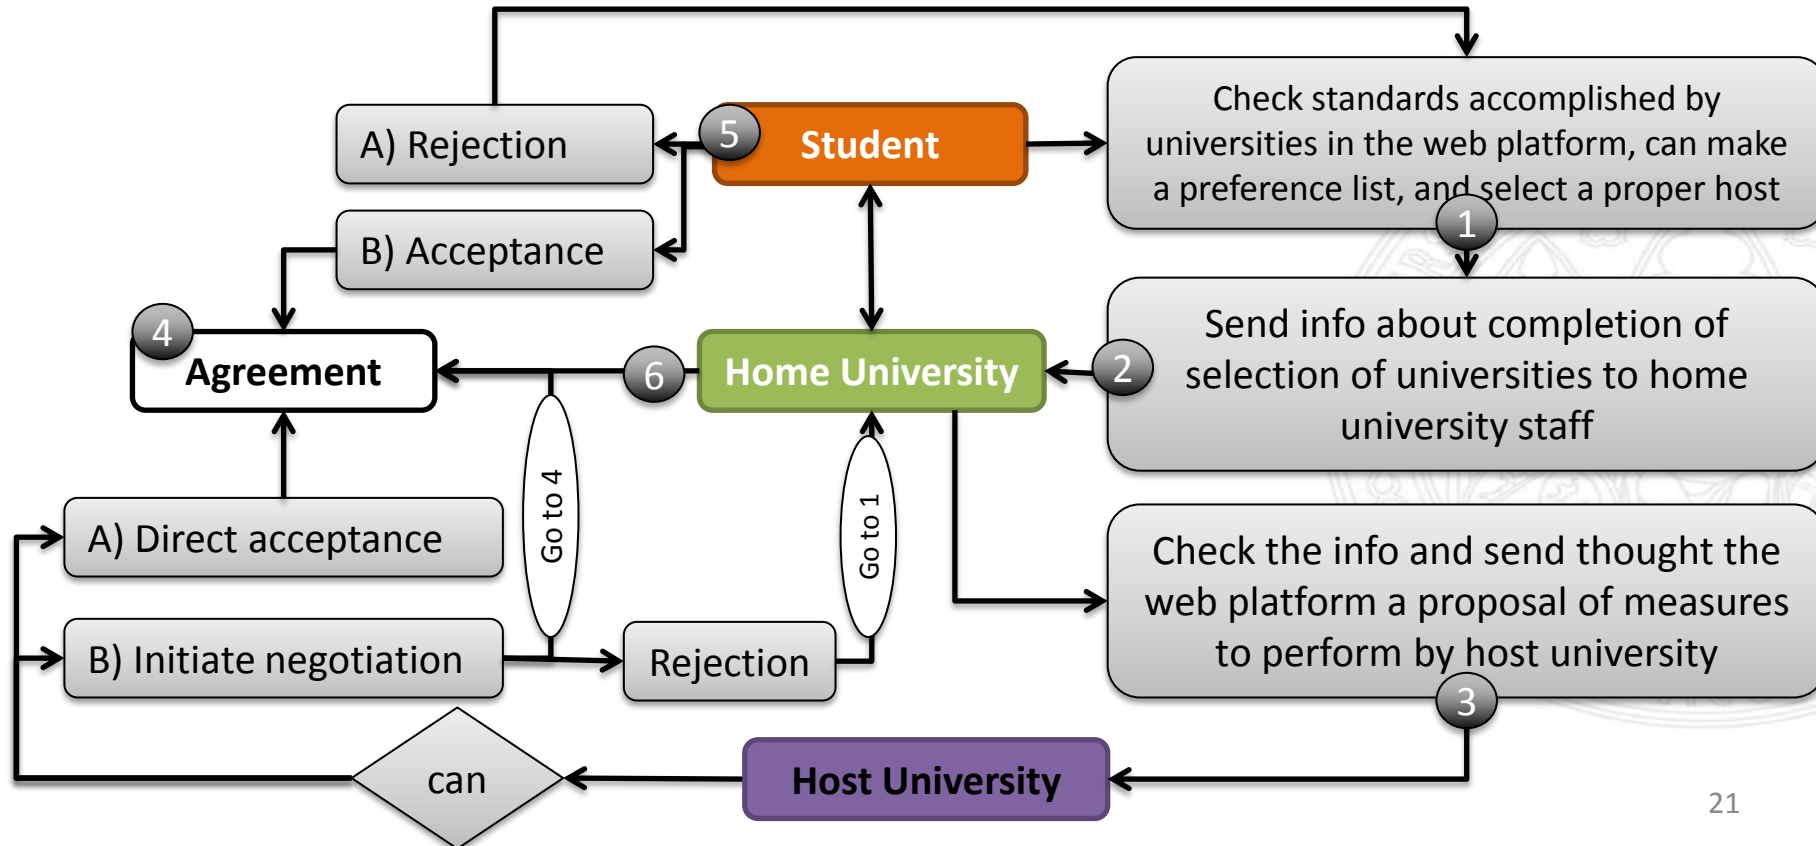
A) Rejection

5

Student

Check standards accomplished by universities in the web platform, can make a preference list, and select a proper host

1

B) Acceptance

4

Agreement

6

Home University

2

Send info about completion of selection of universities to home university staff

Go to 4

Go to 1

A) Direct acceptance

Check the info and send thought the web platform a proposal of measures to perform by host university

B) Initiate negotiation

Rejection

3

can

Host University

21